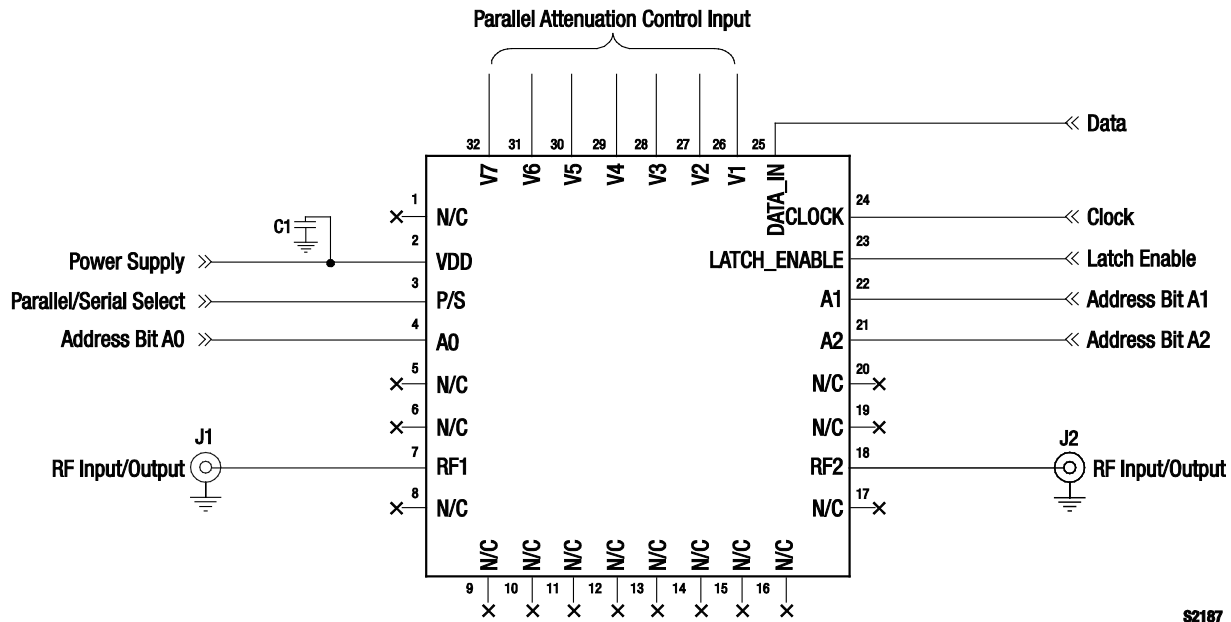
Parallel Attenuation Control Input

32 31 30 29 28 27 26 25

V7 V6 V5 V4 V3 V2 V1 DATA_IN

Data

C1

1 N/C

Power Supply 2 VDD

Parallel/Serial Select 3 P/S

Address Bit A0 4 A0

5 N/C

6 N/C

J1

RF Input/Output 7 RF1

8 N/C

24 CLOCK Clock

23 LATCH_ENABLE Latch Enable

22 A1 Address Bit A1

21 A2 Address Bit A2

20 N/C

19 N/C

J2

18 RF2 RF Input/Output

17 N/C

N/C N/C N/C N/C N/C N/C N/C N/C

9 10 11 12 13 14 15 16

S2187